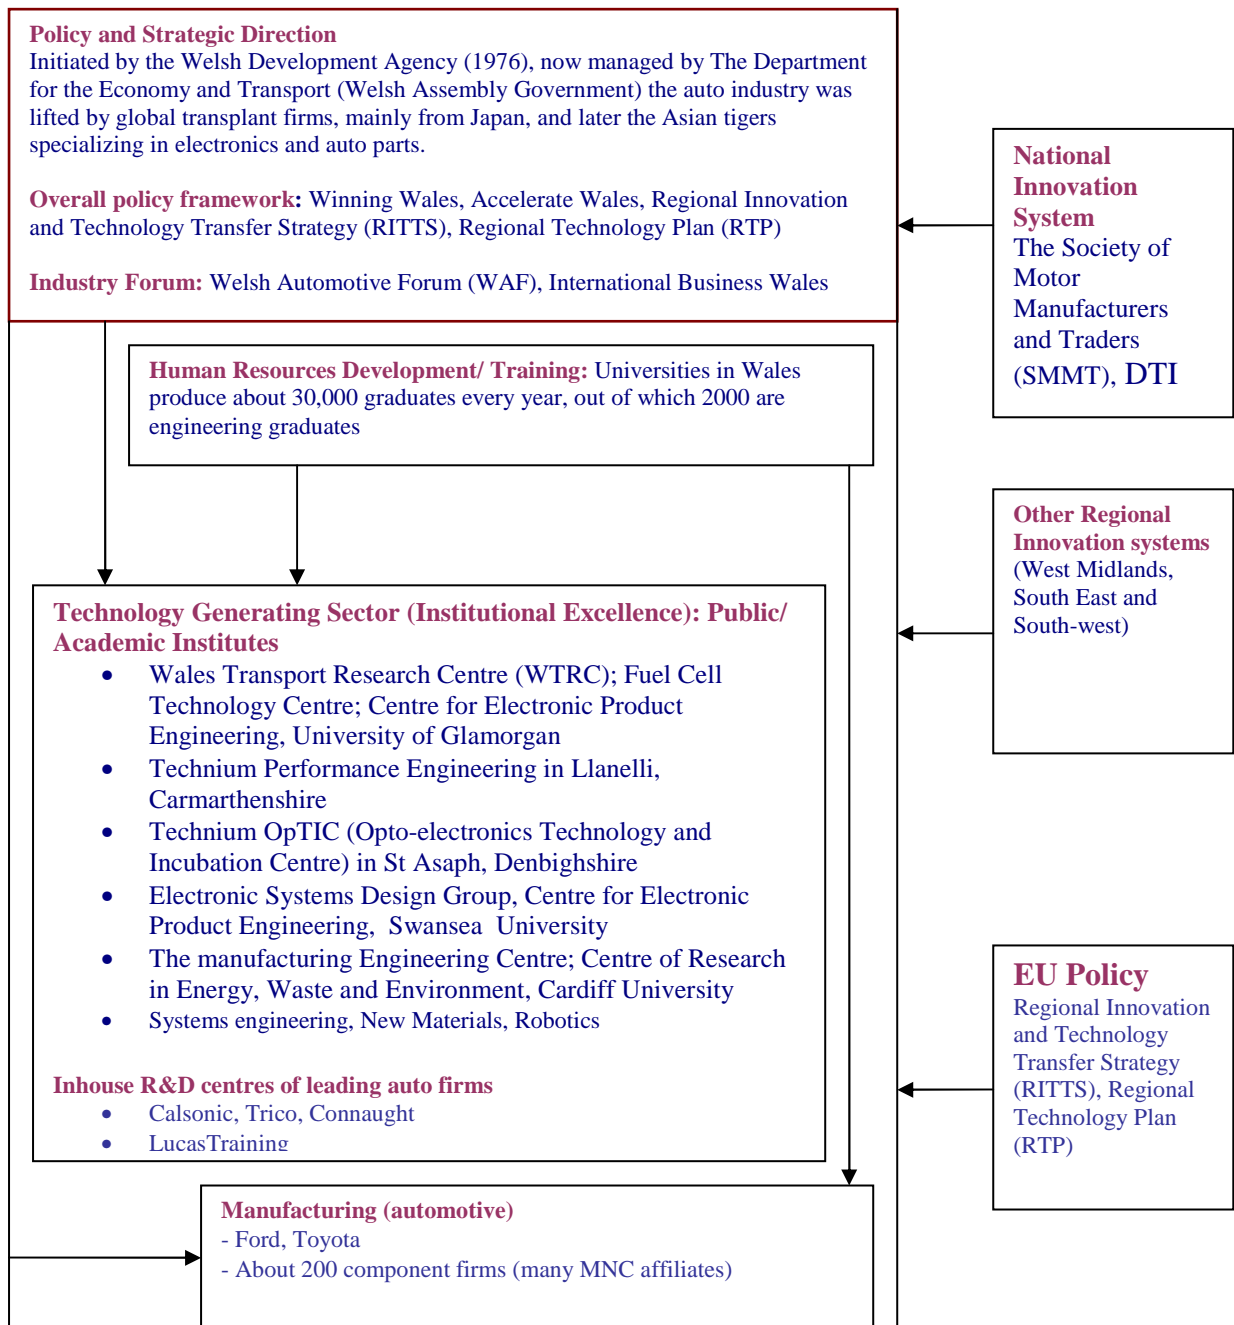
Policy and Strategic Direction
Initiated by the Welsh Development Agency (1976), now managed by The Department for the Economy and Transport (Welsh Assembly Government) the auto industry was lifted by global transplant firms, mainly from Japan, and later the Asian tigers specializing in electronics and auto parts.

Overall policy framework: Winning Wales, Accelerate Wales, Regional Innovation and Technology Transfer Strategy (RITTS), Regional Technology Plan (RTP)

Industry Forum: Welsh Automotive Forum (WAF), International Business Wales

National Innovation System
The Society of Motor Manufacturers and Traders (SMMT), DTI

Human Resources Development/ Training: Universities in Wales produce about 30,000 graduates every year, out of which 2000 are engineering graduates

Other Regional Innovation systems (West Midlands, South East and South-west)

Technology Generating Sector (Institutional Excellence): Public/ Academic Institutes
• Wales Transport Research Centre (WTRC); Fuel Cell Technology Centre; Centre for Electronic Product Engineering, University of Glamorgan
• Technium Performance Engineering in Llanelli, Carmarthenshire
• Technium OpTIC (Opto-electronics Technology and Incubation Centre) in St Asaph, Denbighshire
• Electronic Systems Design Group, Centre for Electronic Product Engineering, Swansea University
• The manufacturing Engineering Centre; Centre of Research in Energy, Waste and Environment, Cardiff University
• Systems engineering, New Materials, Robotics

Inhouse R&D centres of leading auto firms
• Calsonic, Trico, Connaught
• LucasTraining

EU Policy
Regional Innovation and Technology Transfer Strategy (RITTS), Regional Technology Plan (RTP)

Manufacturing (automotive)
- Ford, Toyota
- About 200 component firms (many MNC affiliates)